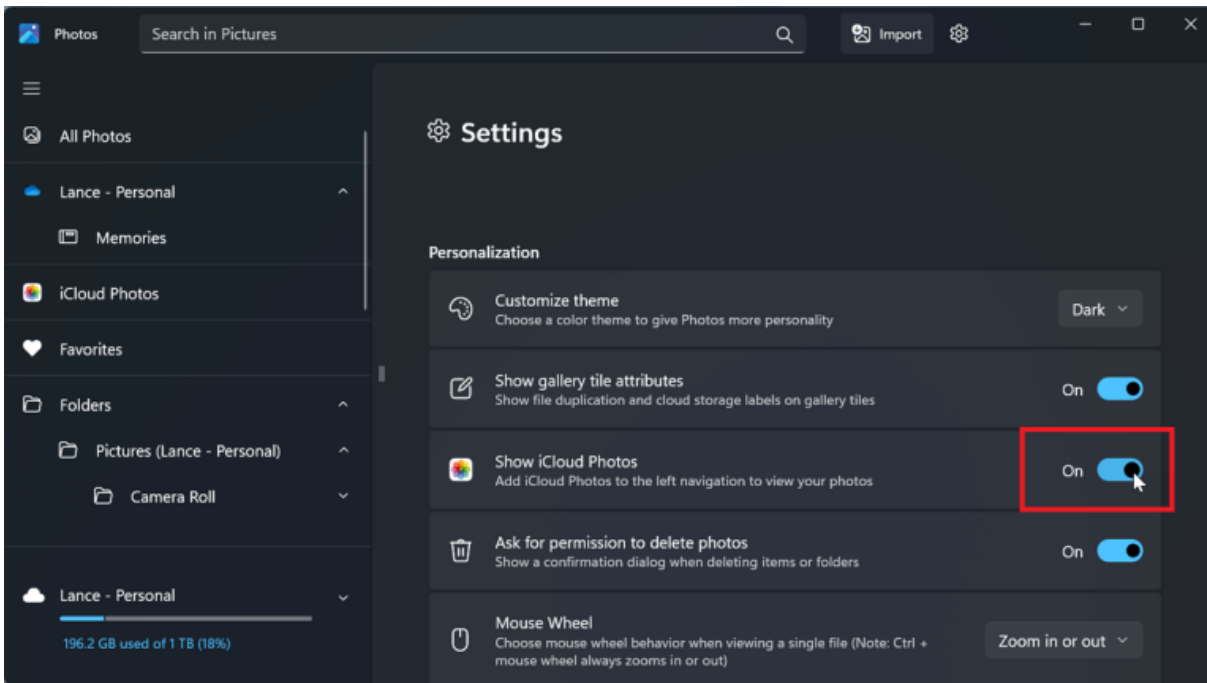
Photos

Search in Pictures

Import

All Photos

Lance - Personal

Memories

iCloud Photos

Favorites

Folders

Pictures (Lance - Personal)

Camera Roll

Lance - Personal

196.2 GB used of 1 TB (18%)

Settings

Personalization

Customize theme
Choose a color theme to give Photos more personality

Dark

Show gallery tile attributes
Show file duplication and cloud storage labels on gallery tiles

On

Show iCloud Photos
Add iCloud Photos to the left navigation to view your photos

On

Ask for permission to delete photos
Show a confirmation dialog when deleting items or folders

On

Mouse Wheel
Choose mouse wheel behavior when viewing a single file (Note: Ctrl + mouse wheel always zooms in or out)

Zoom in or out